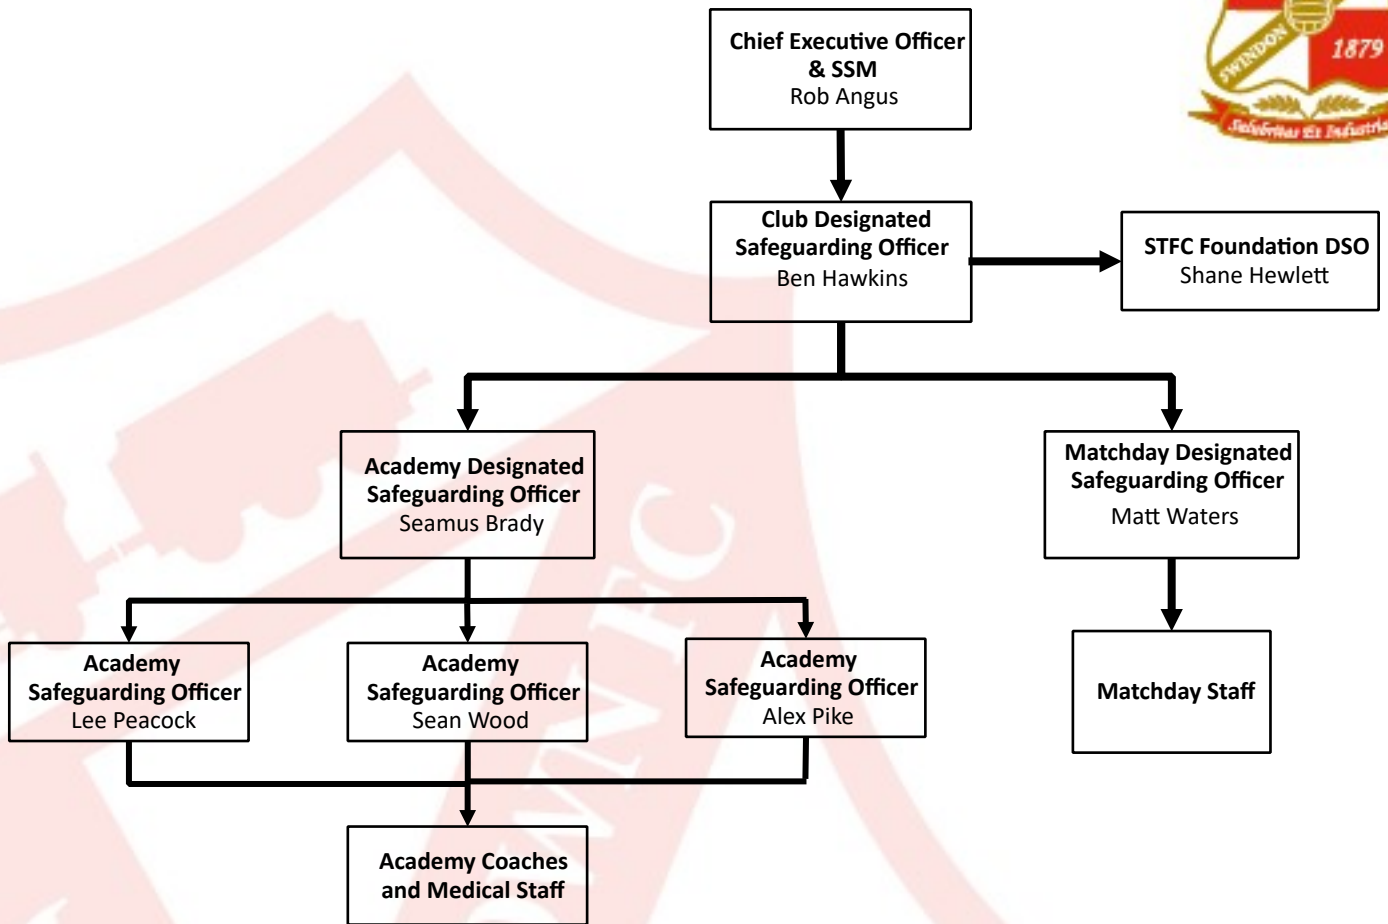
SWINDON
1879
Salubritas Et Industria

Chief Executive Officer & SSM
Rob Angus

Club Designated Safeguarding Officer
Ben Hawkins

STFC Foundation DSO
Shane Hewlett

Academy Designated Safeguarding Officer
Seamus Brady

Matchday Designated Safeguarding Officer
Matt Waters

Academy Safeguarding Officer
Lee Peacock

Academy Safeguarding Officer
Sean Wood

Academy Safeguarding Officer
Alex Pike

Matchday Staff

Academy Coaches and Medical Staff